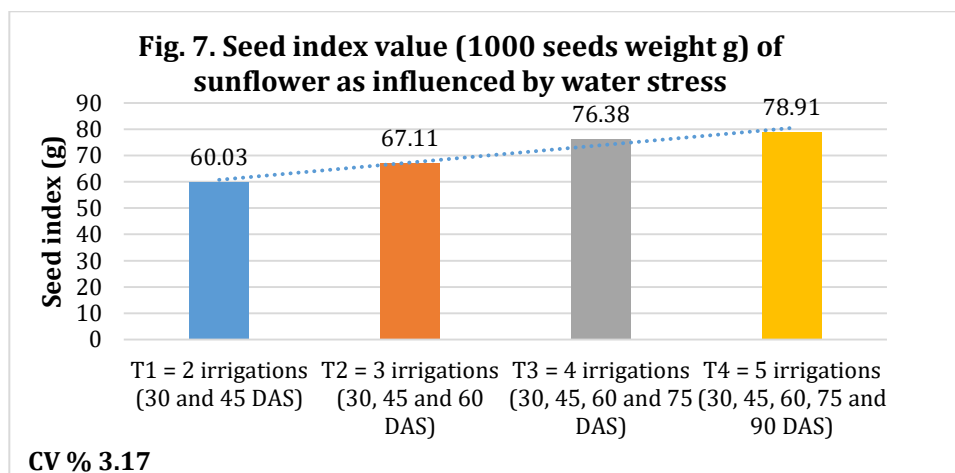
Fig. 7. Seed index value (1000 seeds weight g) of sunflower as influenced by water stress

Seed index (g)

90
80
70
60
50
40
30
20
10
0

60.03
67.11
76.38
78.91

T1 = 2 irrigations (30 and 45 DAS)
T2 = 3 irrigations (30, 45 and 60 DAS)
T3 = 4 irrigations (30, 45, 60 and 75 DAS)
T4 = 5 irrigations (30, 45, 60, 75 and 90 DAS)

CV % 3.17